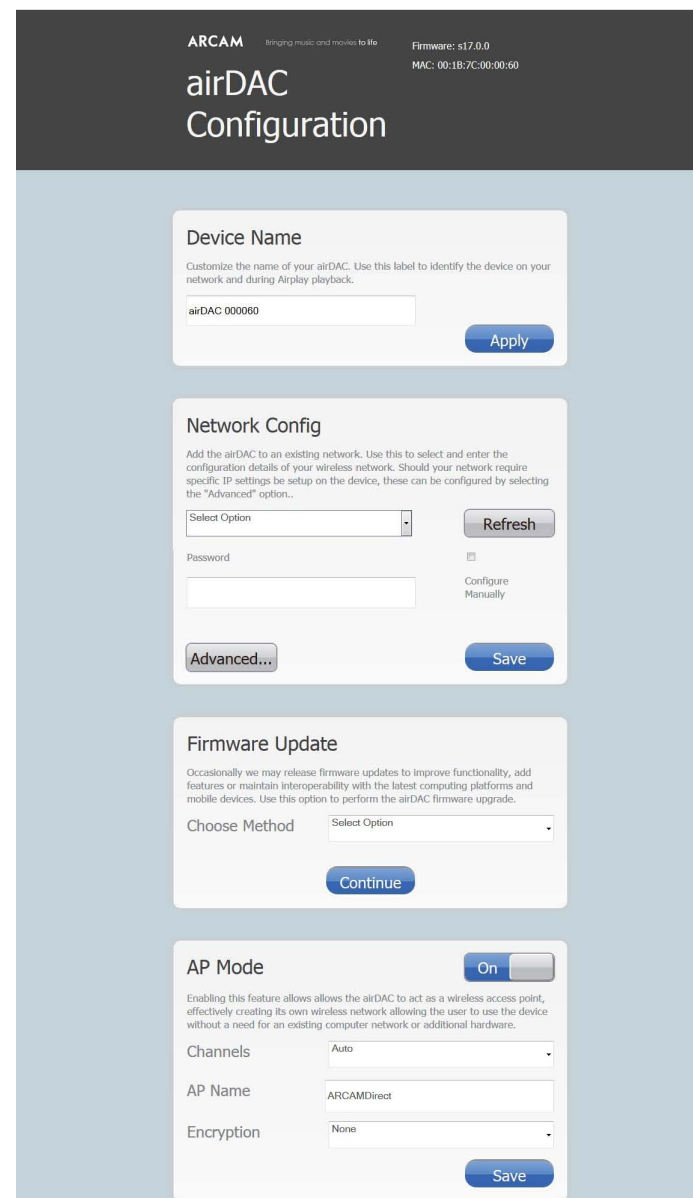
ARCAM Bringing music and movies to life

Firmware: s17.0.0
MAC: 00:1B:7C:00:00:60

airDAC Configuration

Device Name

Customize the name of your airDAC. Use this label to identify the device on your network and during Airplay playback.

airDAC 000060

Apply

Network Config

Add the airDAC to an existing network. Use this to select and enter the configuration details of your wireless network. Should your network require specific IP settings be setup on the device, these can be configured by selecting the "Advanced" option..

Select Option

Refresh

Password

Configure Manually

Advanced...

Save

Firmware Update

Occasionally we may release firmware updates to improve functionality, add features or maintain interoperability with the latest computing platforms and mobile devices. Use this option to perform the airDAC firmware upgrade.

Choose Method

Select Option

Continue

AP Mode

On

Enabling this feature allows allows the airDAC to act as a wireless access point, effectively creating its own wireless network allowing the user to use the device without a need for an existing computer network or additional hardware.

Channels

Auto

AP Name

ARCAMDirect

Encryption

None

Save